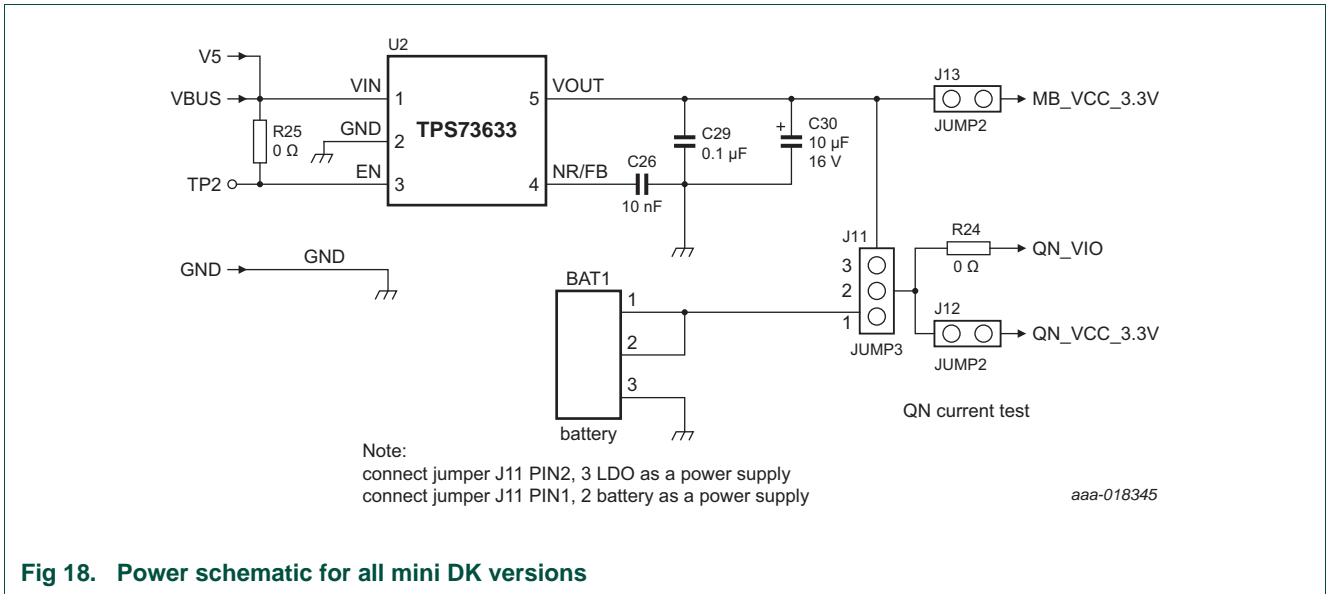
V5
VBUS
R25
0 Ω
TP2
U2
VIN
1
GND
2
EN
3
TPS73633
VOUT
5
NR/FB
4
C26
10 nF
C29
0.1 µF
+
C30
10 µF
16 V
J13
JUMP2
MB_VCC_3.3V
GND
GND
BAT1
1
2
3
battery
J11
3
2
1
JUMP3
R24
0 Ω
QN_VIO
J12
JUMP2
QN_VCC_3.3V
QN current test

Note:
connect jumper J11 PIN2, 3 LDO as a power supply
connect jumper J11 PIN1, 2 battery as a power supply

aaa-018345

Fig 18. Power schematic for all mini DK versions